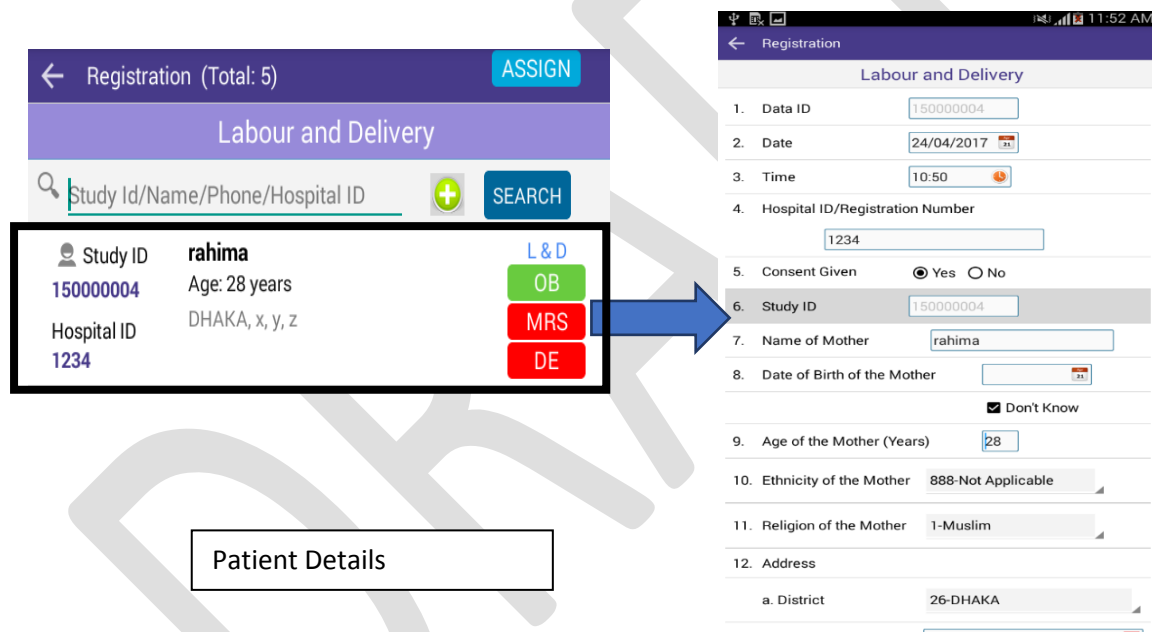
Registration (Total: 5)

ASSIGN

Labour and Delivery

Study Id/Name/Phone/Hospital ID

SEARCH

Study ID
150000004

Hospital ID
1234

rahima
Age: 28 years
DHAKA, x, y, z

L & D
OB
MRS
DE

Patient Details

11:52 AM

Registration

Labour and Delivery

1. Data ID 150000004
2. Date 24/04/2017
3. Time 10:50
4. Hospital ID/Registration Number
1234
5. Consent Given Yes No
6. Study ID 150000004
7. Name of Mother rahima
8. Date of Birth of the Mother
Don't Know
9. Age of the Mother (Years) 28
10. Ethnicity of the Mother 888-Not Applicable
11. Religion of the Mother 1-Muslim
12. Address
a. District 26-DHAKA